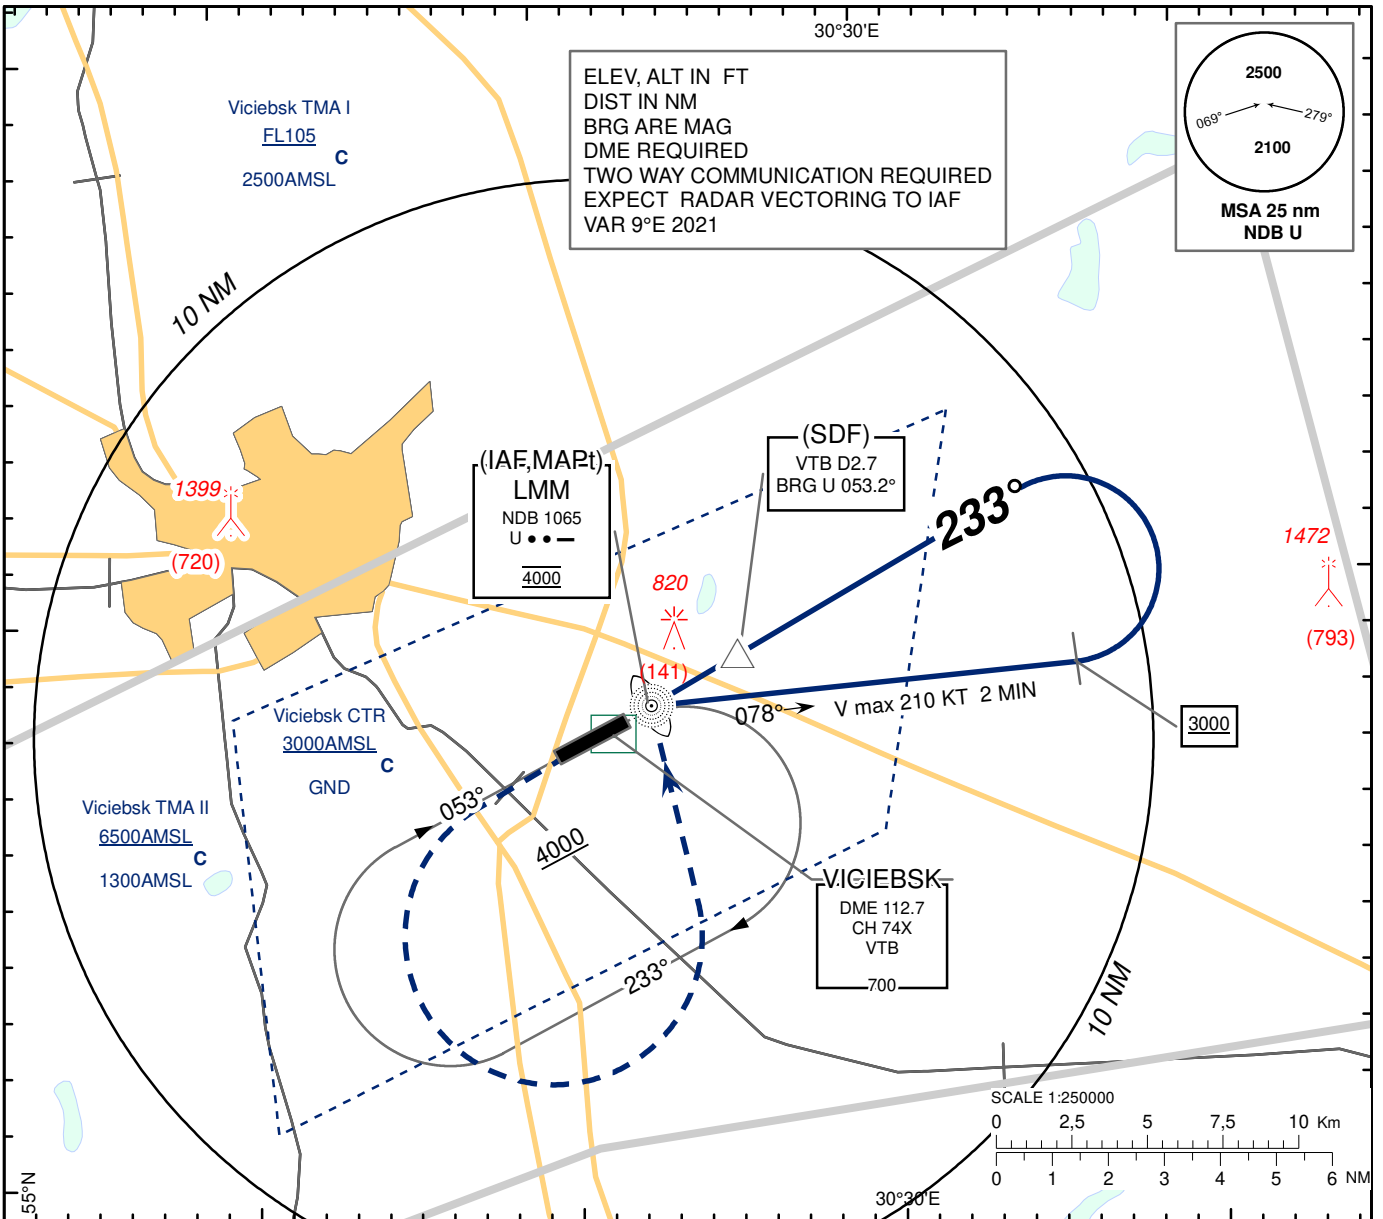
30°30'E

ELEV, ALT IN FT
DIST IN NM
BRG ARE MAG
DME REQUIRED
TWO WAY COMMUNICATION REQUIRED
EXPECT RADAR VECTORING TO IAF
VAR 9°E 2021

2500
069°
279°
2100
MSA 25 nm
NDB U

Viciebsk TMA I
FL105
C
2500AMSL

10 NM

1399
(720)

(IAF,MAPt)
LMM
NDB 1065
U
4000

(SDF)
VTB D2.7
BRG U 053.2°

233°

820
(141)

1472
(793)

078°
V max 210 KT 2 MIN

3000

Viciebsk CTR
3000AMSL
C
GND

Viciebsk TMA II
6500AMSL
C
1300AMSL

053°
4000
233°

VICIEBSK
DME 112.7
CH 74X
VTB
700

10 NM

SCALE 1:250000
0 2,5 5 7,5 10 Km
0 1 2 3 4 5 6 NM

55°N
30°30'E